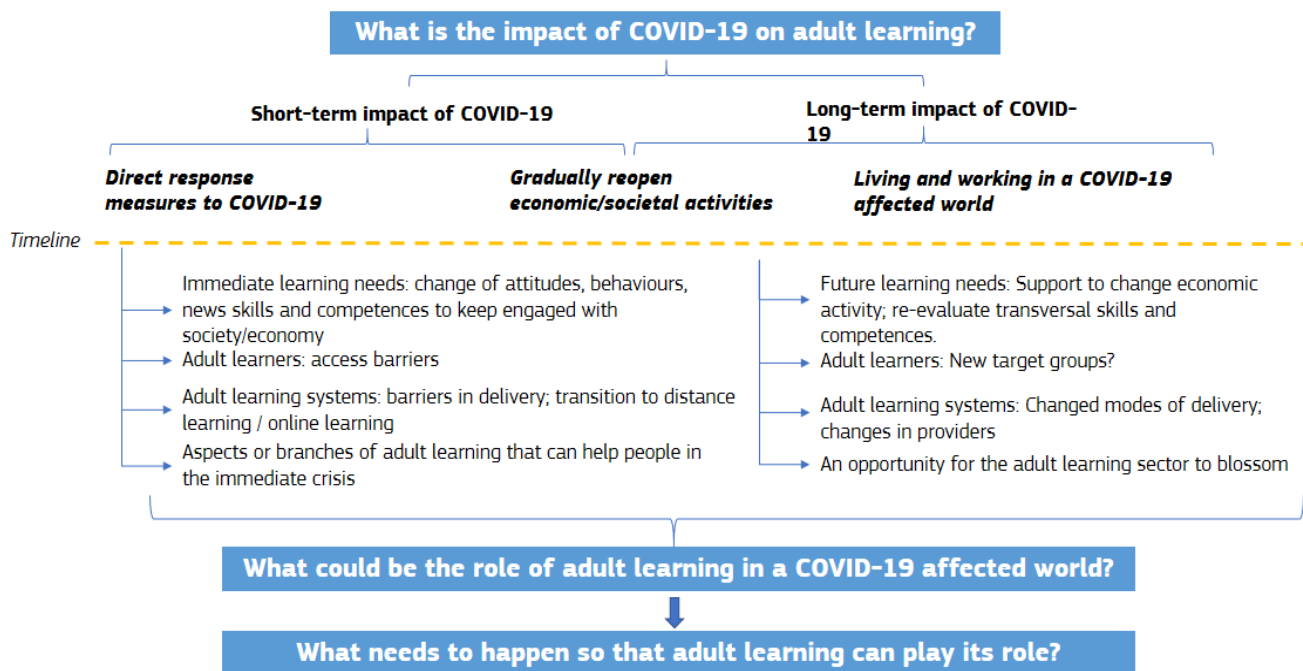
What is the impact of COVID-19 on adult learning?

Short-term impact of COVID-19

Long-term impact of COVID-19

Direct response measures to COVID-19

Gradually reopen economic/societal activities

Living and working in a COVID-19 affected world

Timeline

Immediate learning needs: change of attitudes, behaviours, news skills and competences to keep engaged with society/economy

Adult learners: access barriers

Adult learning systems: barriers in delivery; transition to distance learning / online learning

Aspects or branches of adult learning that can help people in the immediate crisis

Future learning needs: Support to change economic activity; re-evaluate transversal skills and competences.

Adult learners: New target groups?

Adult learning systems: Changed modes of delivery; changes in providers

An opportunity for the adult learning sector to blossom

What could be the role of adult learning in a COVID-19 affected world?

What needs to happen so that adult learning can play its role?